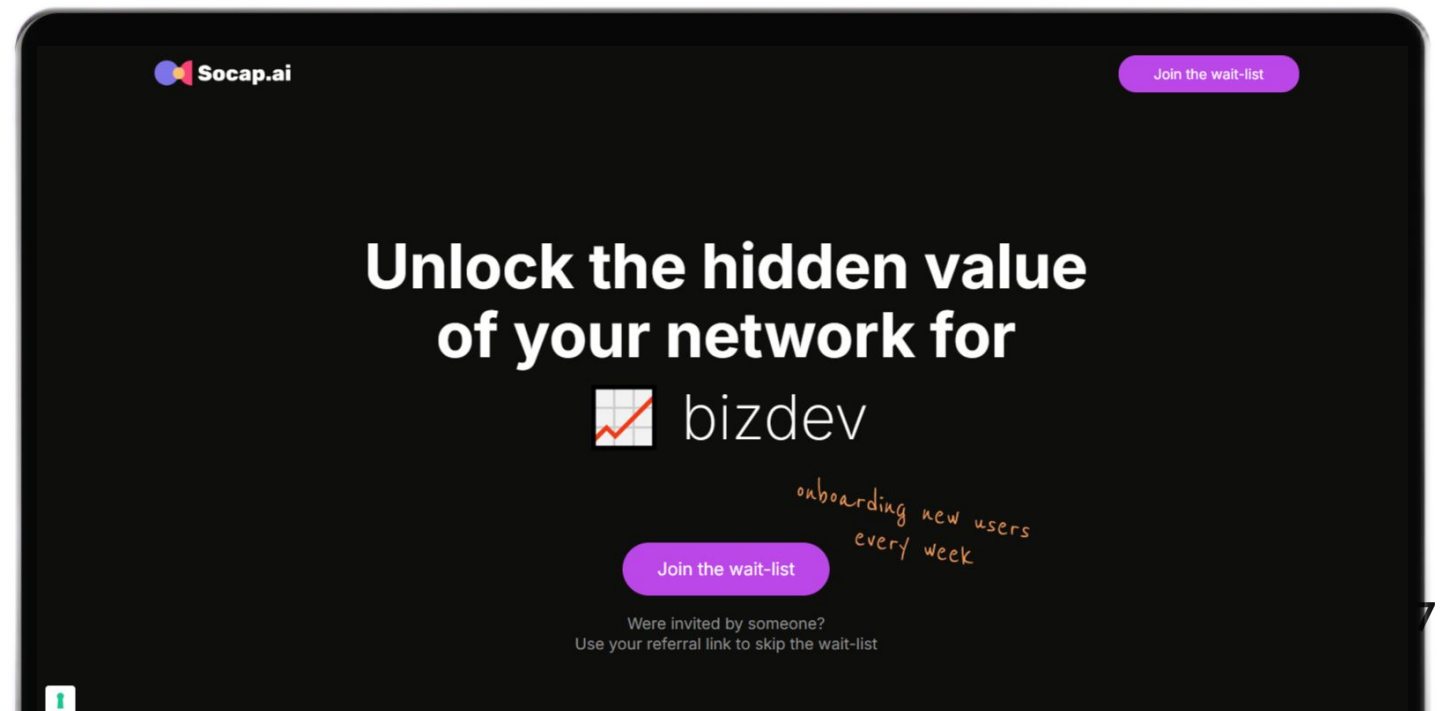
Socap.ai

Join the wait-list

Unlock the hidden value of your network for

📈 bizdev

onboarding new users every week

Join the wait-list

Were invited by someone?
Use your referral link to skip the wait-list